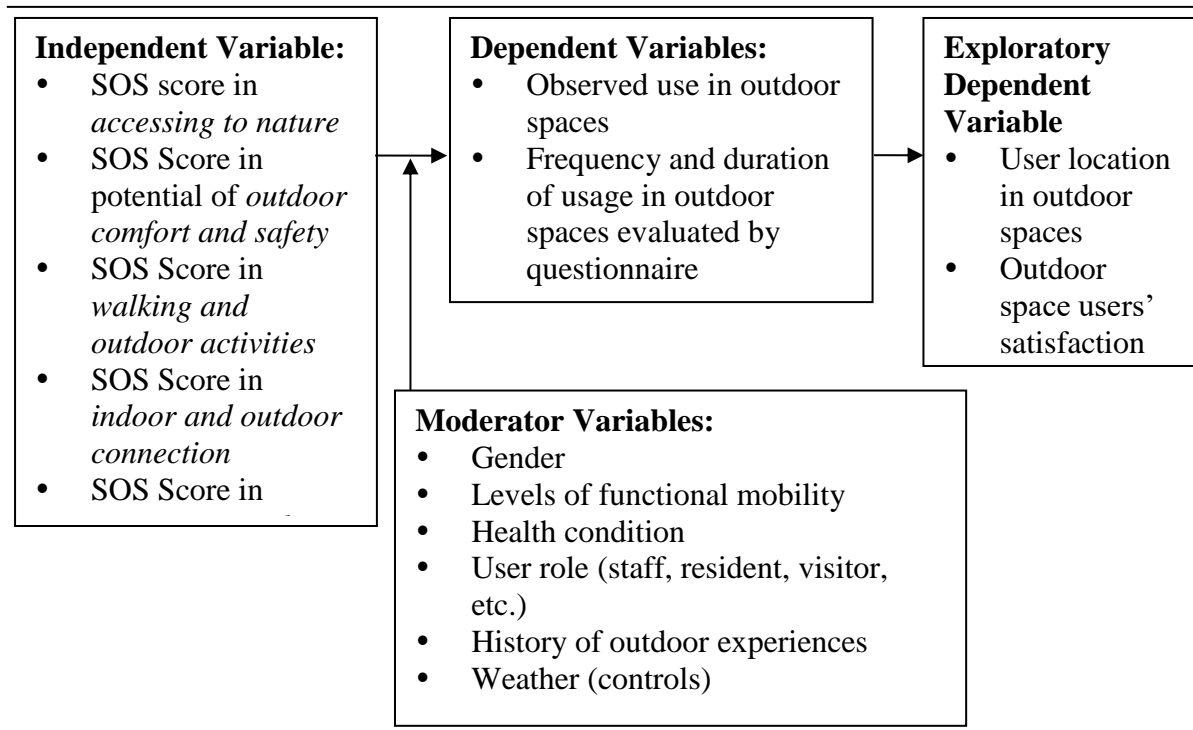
**Independent Variable:**
- SOS score in *accessing to nature*
- SOS Score in potential of *outdoor comfort and safety*
- SOS Score in *walking and outdoor activities*
- SOS Score in *indoor and outdoor connection*
- SOS Score in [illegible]

**Dependent Variables:**
- Observed use in outdoor spaces
- Frequency and duration of usage in outdoor spaces evaluated by questionnaire

**Exploratory Dependent Variable**
- User location in outdoor spaces
- Outdoor space users' satisfaction

**Moderator Variables:**
- Gender
- Levels of functional mobility
- Health condition
- User role (staff, resident, visitor, etc.)
- History of outdoor experiences
- Weather (controls)